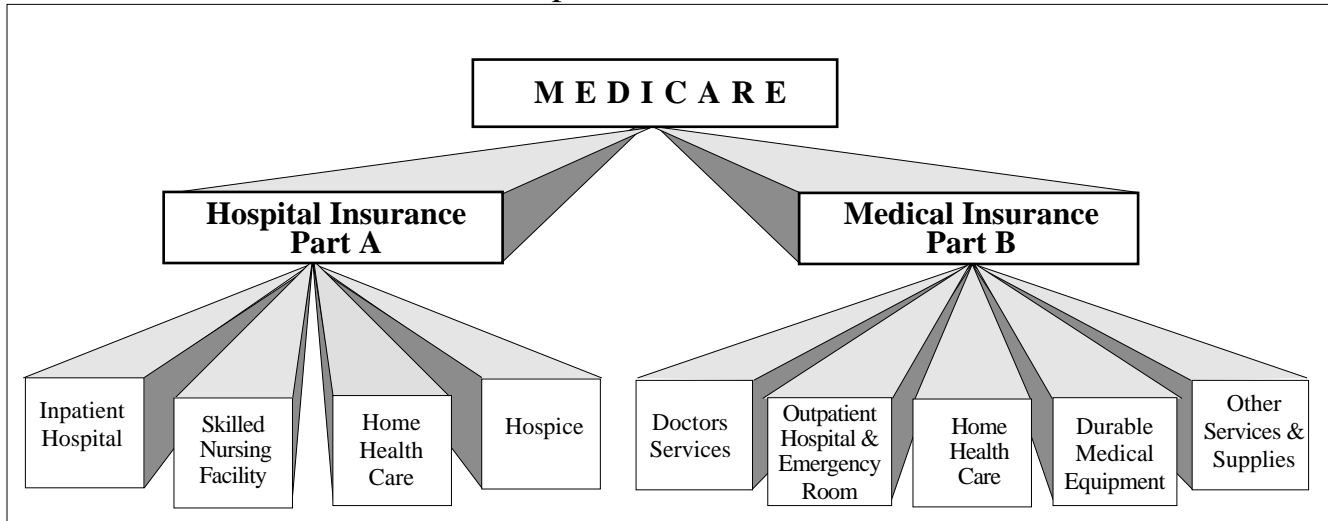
MEDICARE

Hospital Insurance Part A

Medical Insurance Part B

Inpatient Hospital

Skilled Nursing Facility

Home Health Care

Hospice

Doctors Services

Outpatient Hospital & Emergency Room

Home Health Care

Durable Medical Equipment

Other Services & Supplies